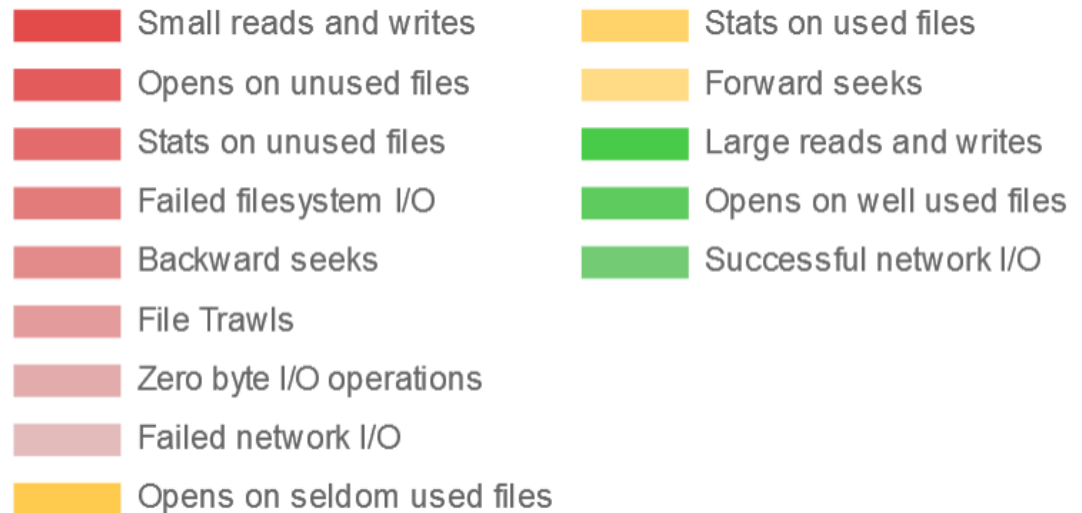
Small reads and writes
Opens on unused files
Stats on unused files
Failed filesystem I/O
Backward seeks
File Trawls
Zero byte I/O operations
Failed network I/O
Opens on seldom used files

Stats on used files
Forward seeks
Large reads and writes
Opens on well used files
Successful network I/O